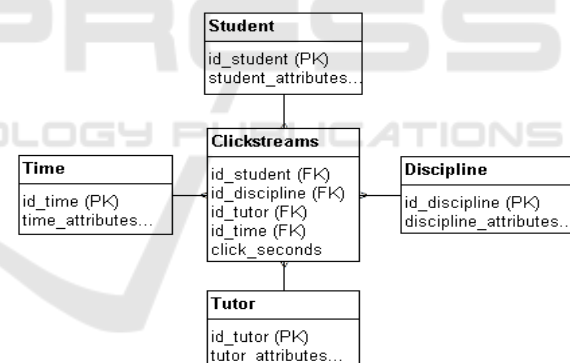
Student
id_student (PK)
student_attributes...

Time
id_time (PK)
time_attributes...

Clickstreams
id_student (FK)
id_discipline (FK)
id_tutor (FK)
id_time (FK)
click_seconds

Discipline
id_discipline (PK)
discipline_attributes...

Tutor
id_tutor (PK)
tutor_attributes...